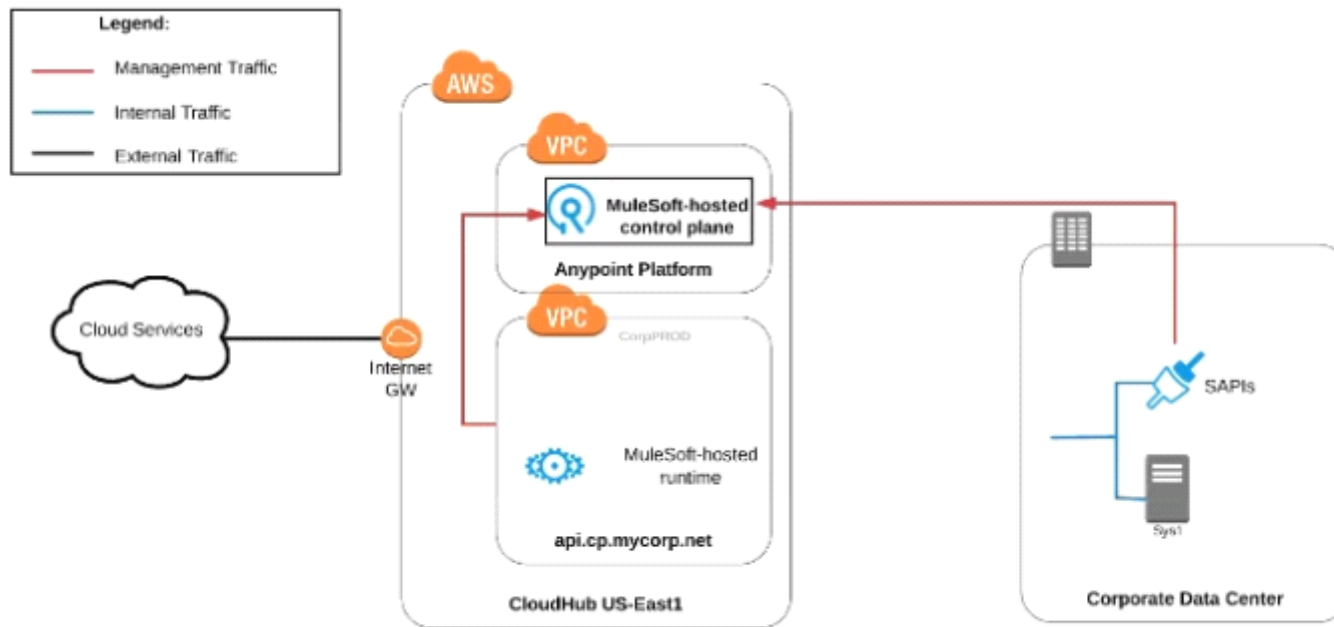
Legend:

Management Traffic

Internal Traffic

External Traffic

AWS

VPC

MuleSoft-hosted control plane

Anypoint Platform

VPC

CorpPROD

Cloud Services

Internet GW

MuleSoft-hosted runtime

api.cp.mycorp.net

CloudHub US-East1

SAPIs

Sys1

Corporate Data Center